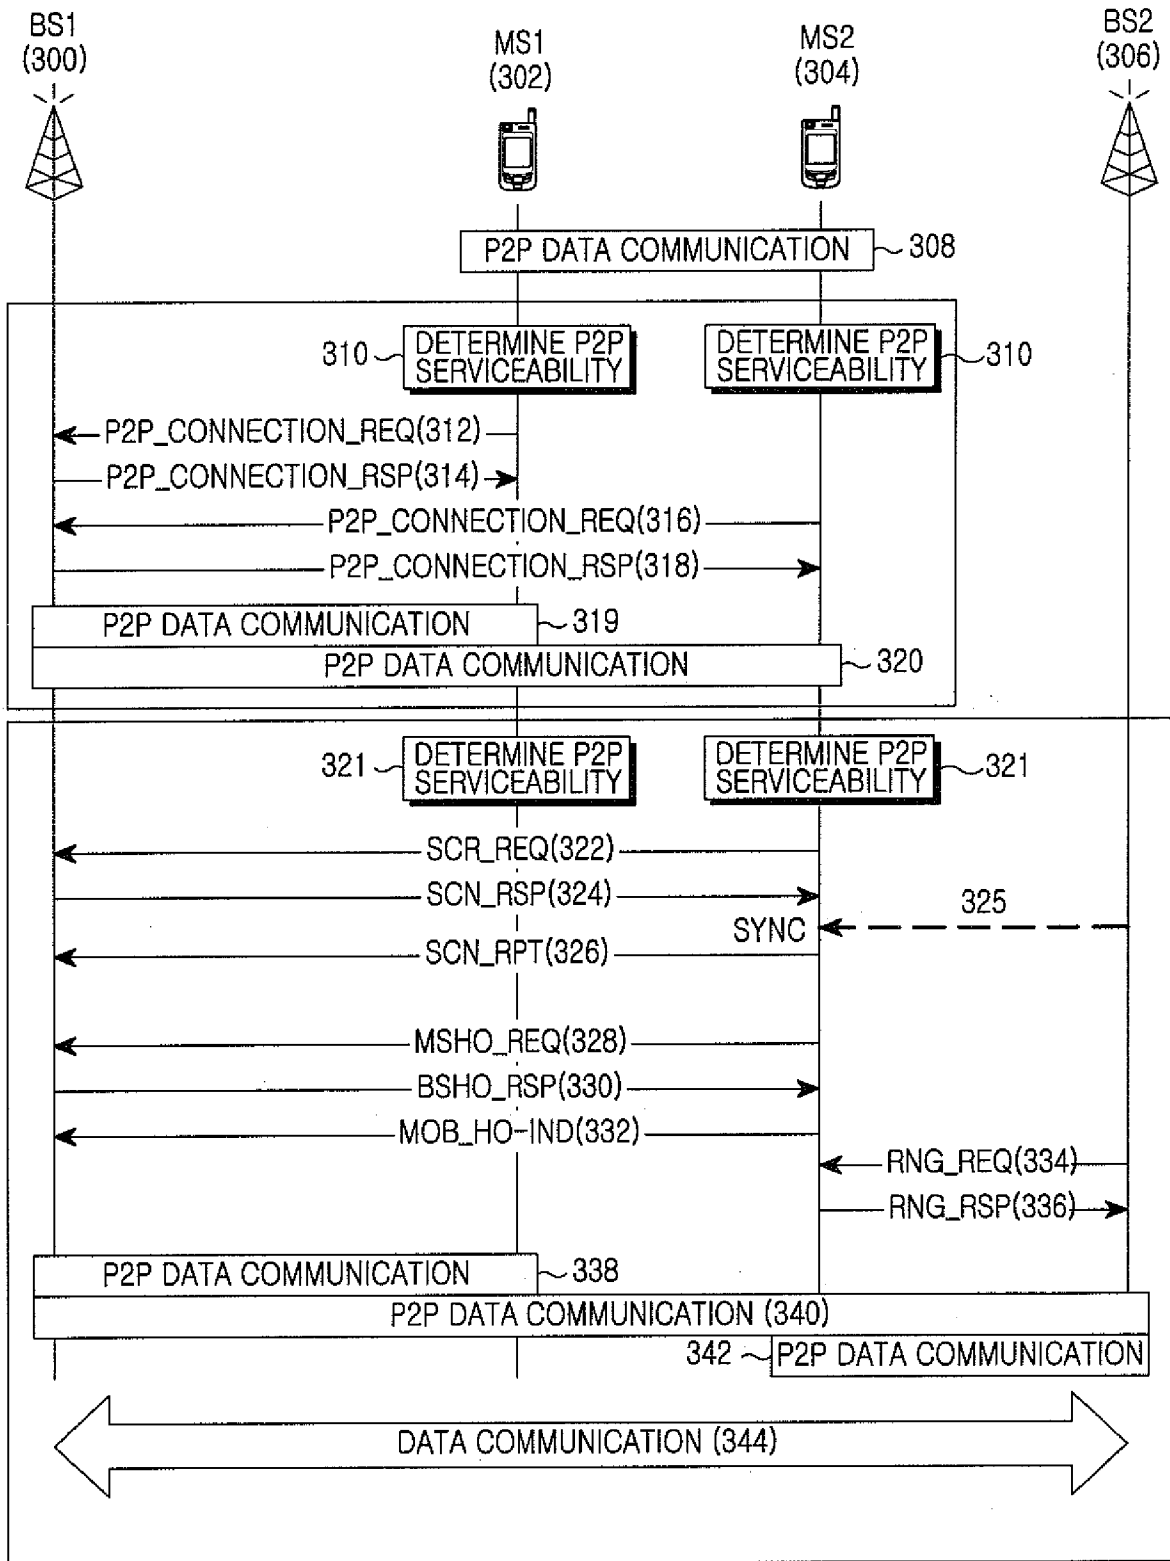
BS1
(300)

MS1
(302)

MS2
(304)

BS2
(306)

P2P DATA COMMUNICATION
308

310
DETERMINE P2P SERVICEABILITY

DETERMINE P2P SERVICEABILITY
310

P2P_CONNECTION_REQ(312)
P2P_CONNECTION_RSP(314)
P2P_CONNECTION_REQ(316)
P2P_CONNECTION_RSP(318)

P2P DATA COMMUNICATION
319

P2P DATA COMMUNICATION
320

321
DETERMINE P2P SERVICEABILITY

DETERMINE P2P SERVICEABILITY
321

SCR_REQ(322)
SCN_RSP(324)
325
SYNC
SCN_RPT(326)

MSHO_REQ(328)
BSHO_RSP(330)
MOB_HO-IND(332)
RNG_REQ(334)
RNG_RSP(336)

P2P DATA COMMUNICATION
338

P2P DATA COMMUNICATION (340)

342
P2P DATA COMMUNICATION

DATA COMMUNICATION (344)